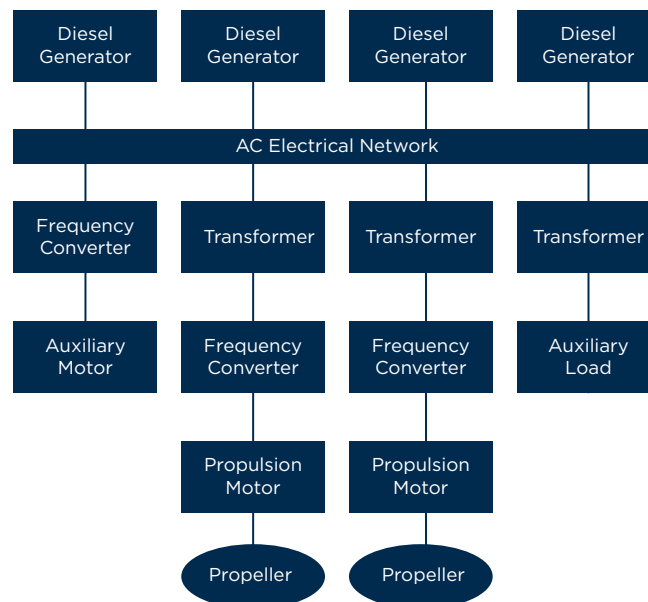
Diesel Generator

Diesel Generator

Diesel Generator

Diesel Generator

AC Electrical Network

Frequency Converter

Transformer

Transformer

Transformer

Auxiliary Motor

Frequency Converter

Frequency Converter

Auxiliary Load

Propulsion Motor

Propulsion Motor

Propeller

Propeller